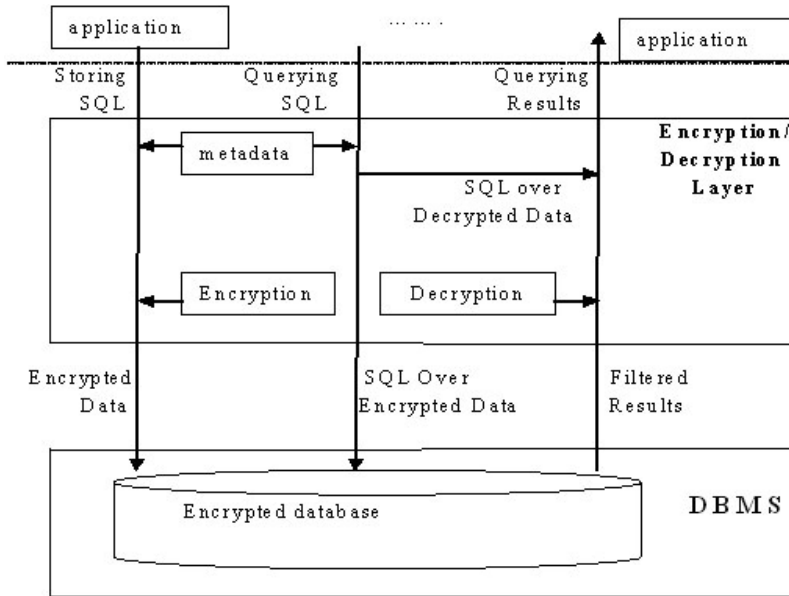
application

……

application

Storing SQL

Querying SQL

Querying Results

Encryption/ Decryption Layer

metadata

SQL over Decrypted Data

Encryption

Decryption

Encrypted Data

SQL Over Encrypted Data

Filtered Results

Encrypted database

DBMS